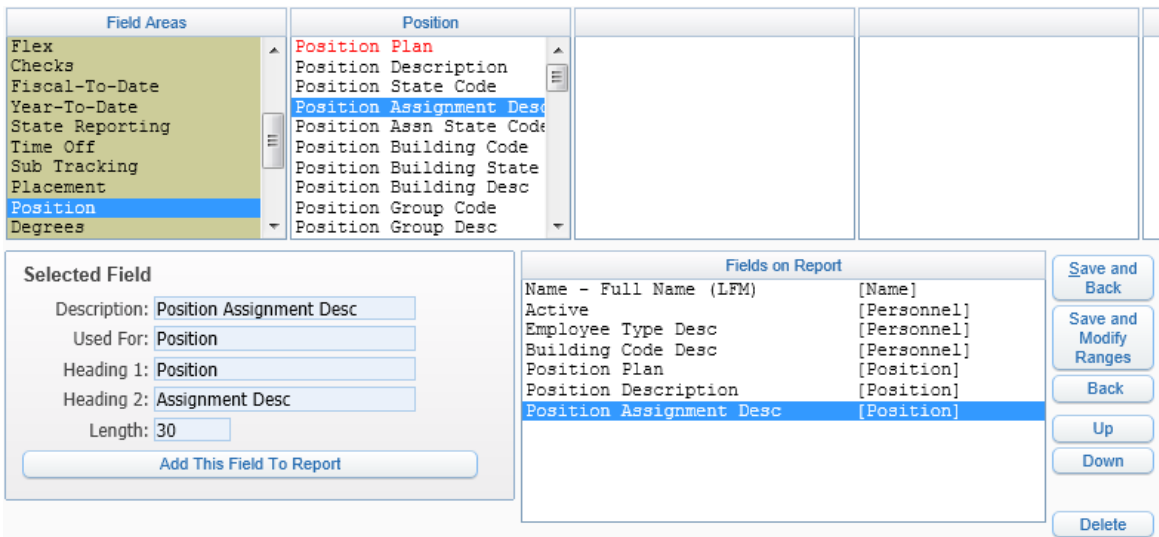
Field Areas

Flex
Checks
Fiscal-To-Date
Year-To-Date
State Reporting
Time Off
Sub Tracking
Placement
Position
Degrees

Position

Position Plan
Position Description
Position State Code
Position Assignment Desc
Position Assn State Code
Position Building Code
Position Building State
Position Building Desc
Position Group Code
Position Group Desc

Selected Field

Description: Position Assignment Desc
Used For: Position
Heading 1: Position
Heading 2: Assignment Desc
Length: 30

Add This Field To Report

Fields on Report

| | |
|---|---|
| Name - Full Name (LFM) | [Name] |
| Active | [Personnel] |
| Employee Type Desc | [Personnel] |
| Building Code Desc | [Personnel] |
| Position Plan | [Position] |
| Position Description | [Position] |
| Position Assignment Desc | [Position] |

Save and Back
Save and Modify Ranges
Back
Up
Down
Delete